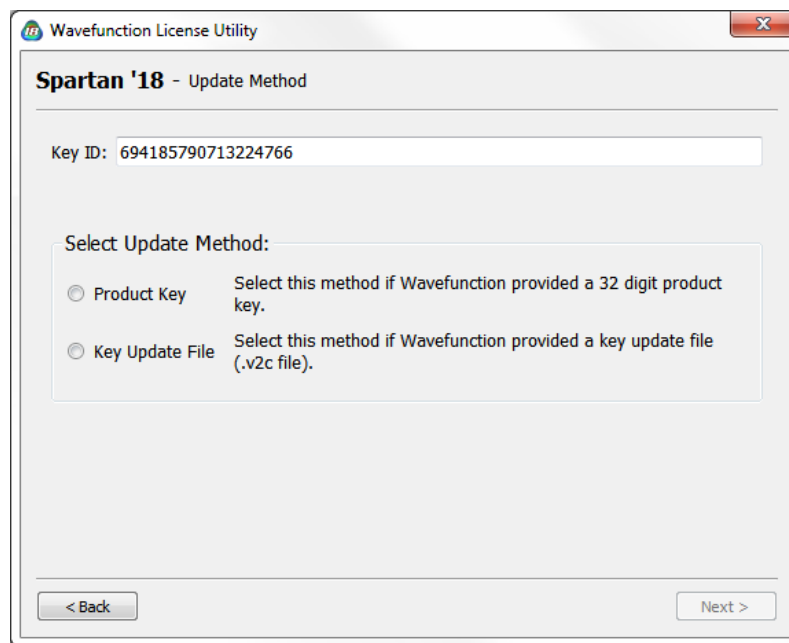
Wavefunction License Utility

Spartan '18 - Update Method

Key ID: 694185790713224766

Select Update Method:

Product Key Select this method if Wavefunction provided a 32 digit product key.

Key Update File Select this method if Wavefunction provided a key update file (.v2c file).

< Back

Next >